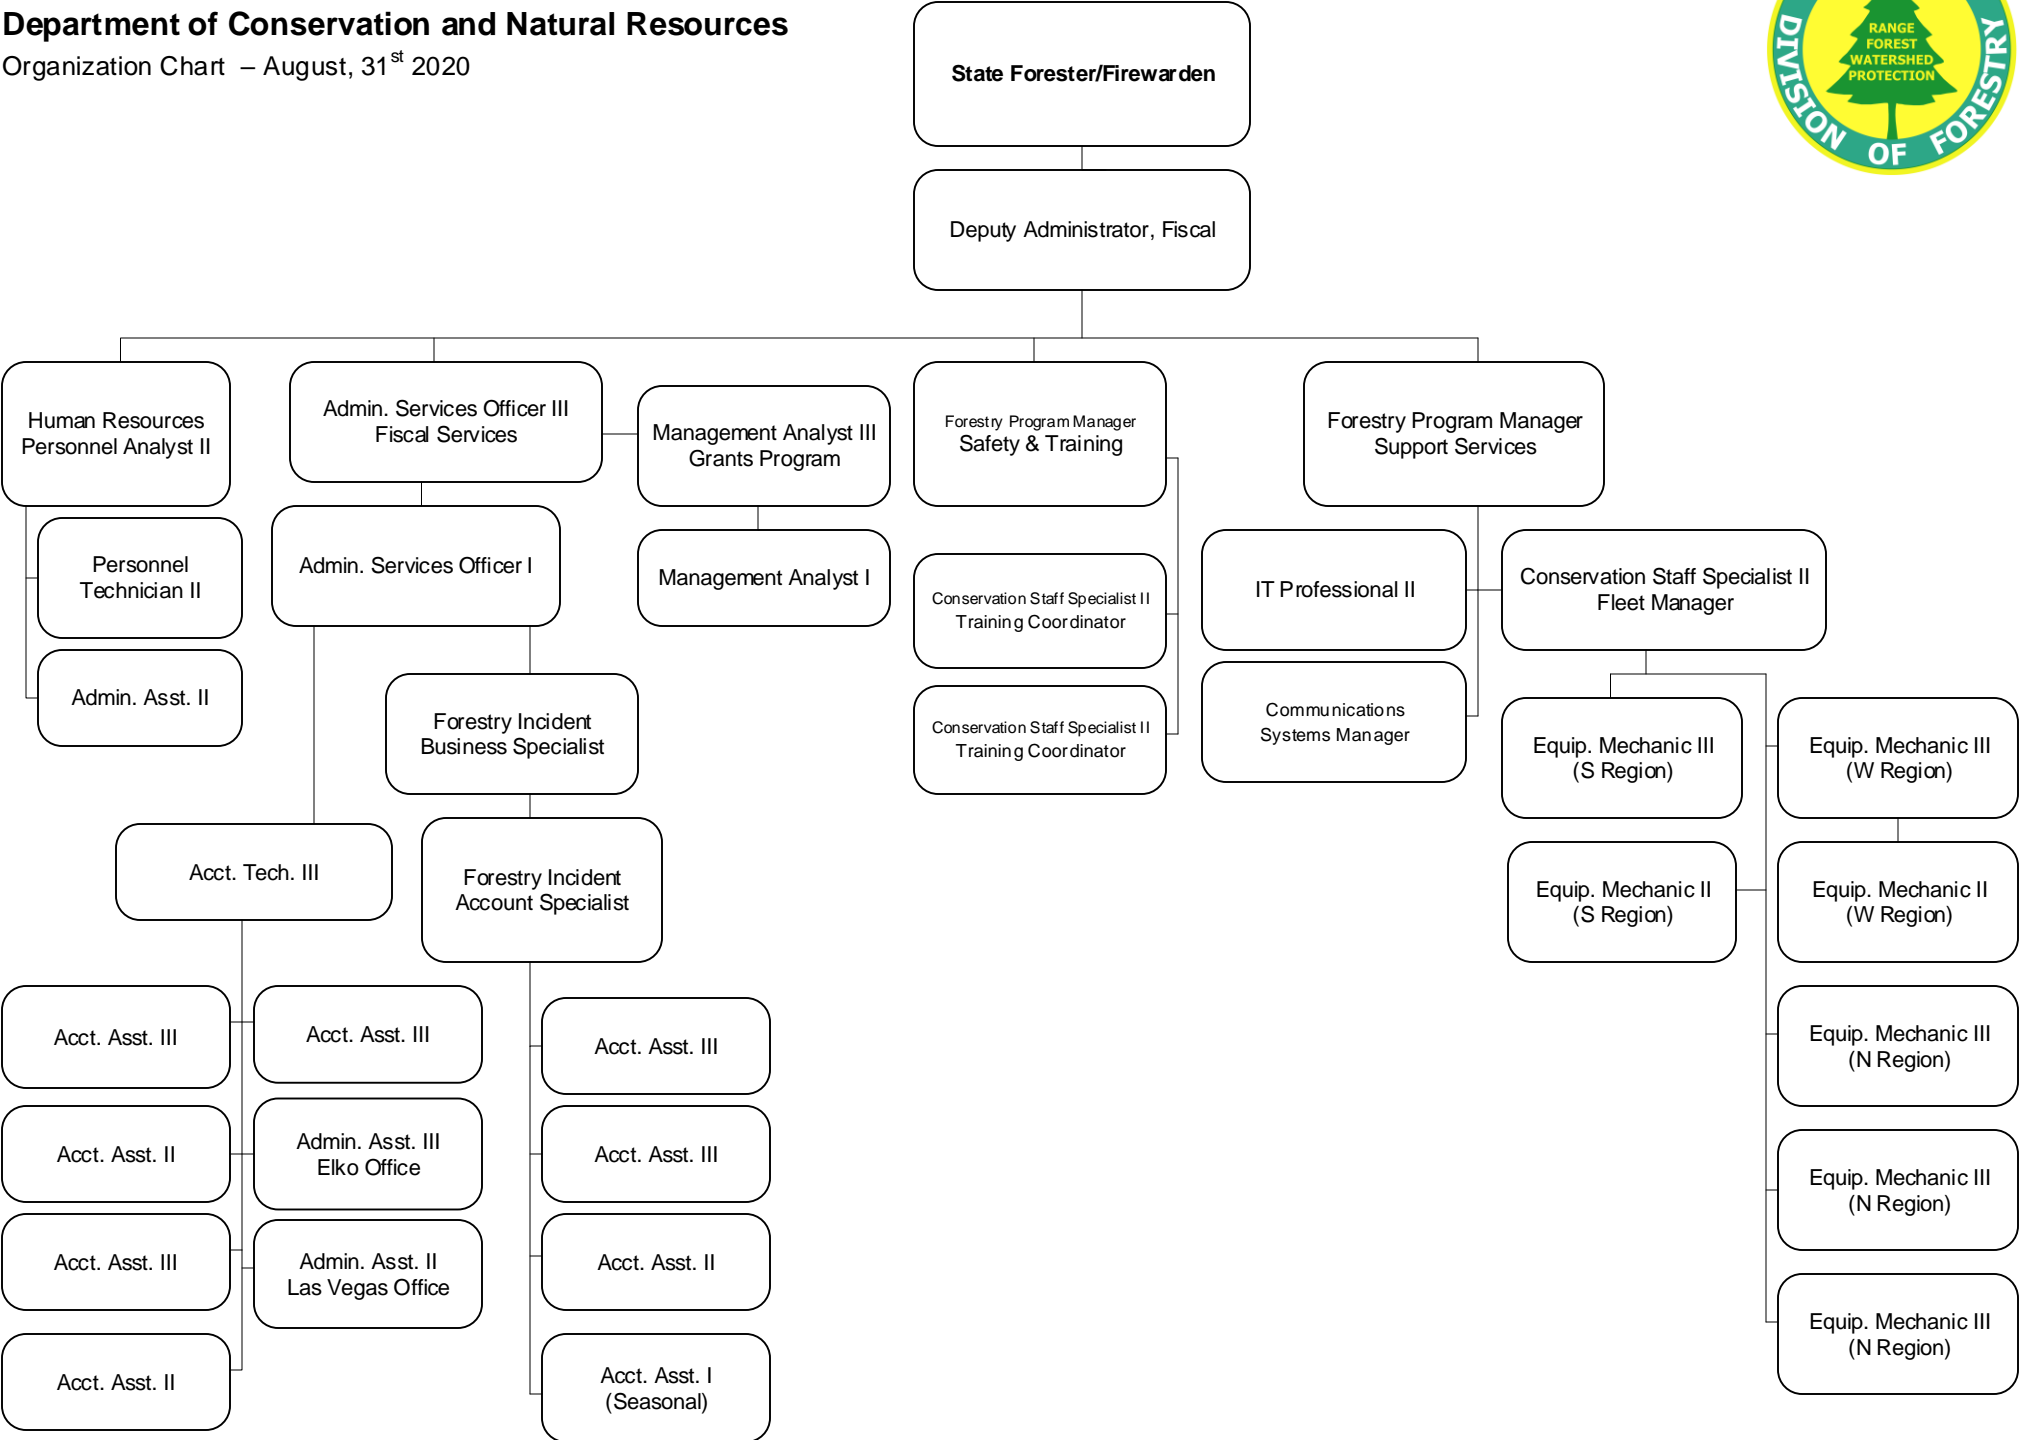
Department of Conservation and Natural Resources
Organization Chart – August, 31$^{st}$ 2020

RANGE FOREST WATERSHED PROTECTION
DIVISION OF FORESTRY

State Forester/Firewarden

Deputy Administrator, Fiscal

Human Resources
Personnel Analyst II

Personnel Technician II

Admin. Asst. II

Admin. Services Officer III
Fiscal Services

Admin. Services Officer I

Forestry Incident Business Specialist

Acct. Tech. III

Forestry Incident Account Specialist

Acct. Asst. III

Acct. Asst. III

Acct. Asst. II

Admin. Asst. III
Elko Office

Acct. Asst. III

Admin. Asst. II
Las Vegas Office

Acct. Asst. II

Acct. Asst. III

Acct. Asst. III

Acct. Asst. II

Acct. Asst. I
(Seasonal)

Management Analyst III
Grants Program

Management Analyst I

Forestry Program Manager
Safety & Training

Conservation Staff Specialist II
Training Coordinator

Conservation Staff Specialist II
Training Coordinator

Forestry Program Manager
Support Services

IT Professional II

Communications Systems Manager

Conservation Staff Specialist II
Fleet Manager

Equip. Mechanic III
(S Region)

Equip. Mechanic III
(W Region)

Equip. Mechanic II
(S Region)

Equip. Mechanic II
(W Region)

Equip. Mechanic III
(N Region)

Equip. Mechanic III
(N Region)

Equip. Mechanic III
(N Region)